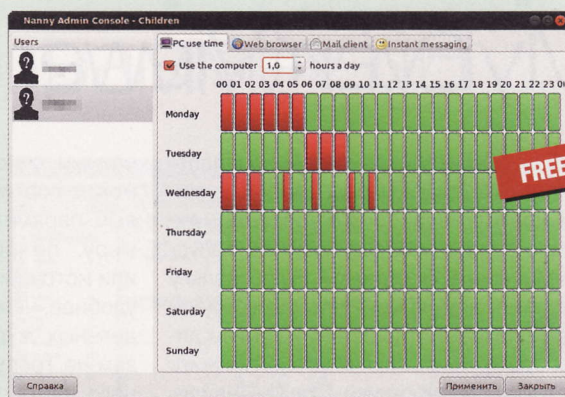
Nanny Admin Console - Children

Users

PC use time | Web browser | Mail client | Instant messaging

Use the computer 1,0 hours a day

00 01 02 03 04 05 06 07 08 09 10 11 12 13 14 15 16 17 18 19 20 21 22 23 00

Monday

Tuesday

Wednesday

Thursday

Friday

Saturday

Sunday

FREE

Справка

Применить Закрыть